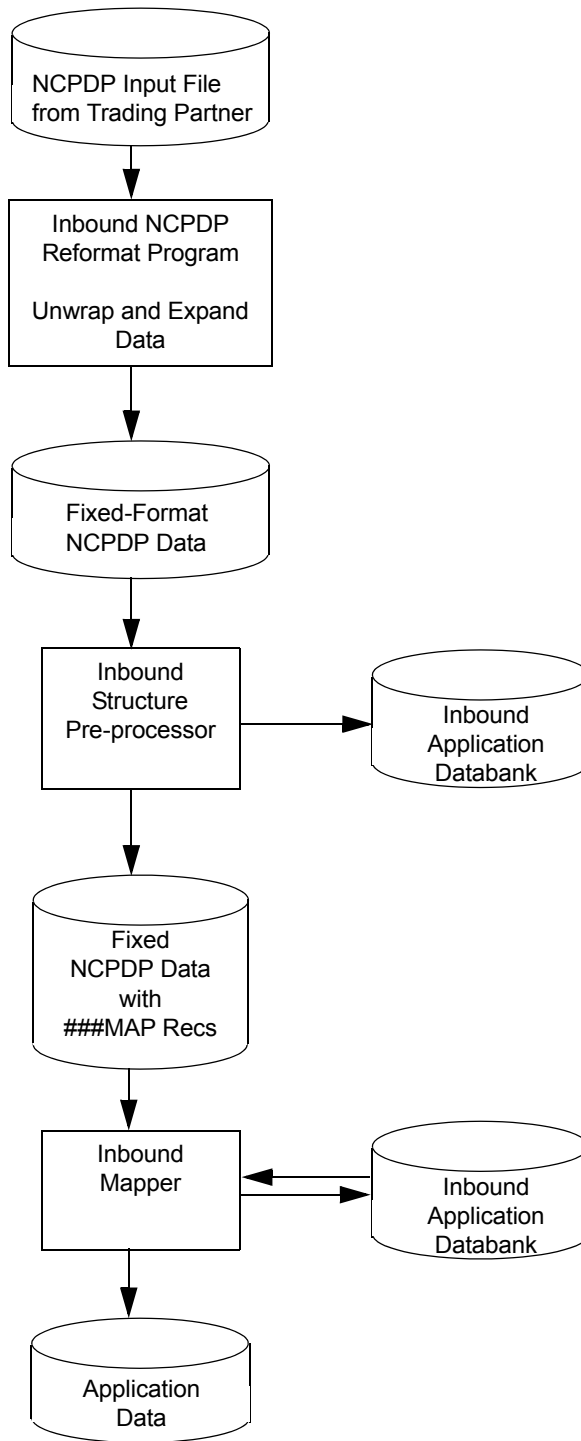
NCPDP Input File from Trading Partner

Inbound NCPDP Reformat Program

Unwrap and Expand Data

Fixed-Format NCPDP Data

Inbound Structure Pre-processor

Inbound Application Databank

Fixed NCPDP Data with ###MAP Recs

Inbound Mapper

Inbound Application Databank

Application Data